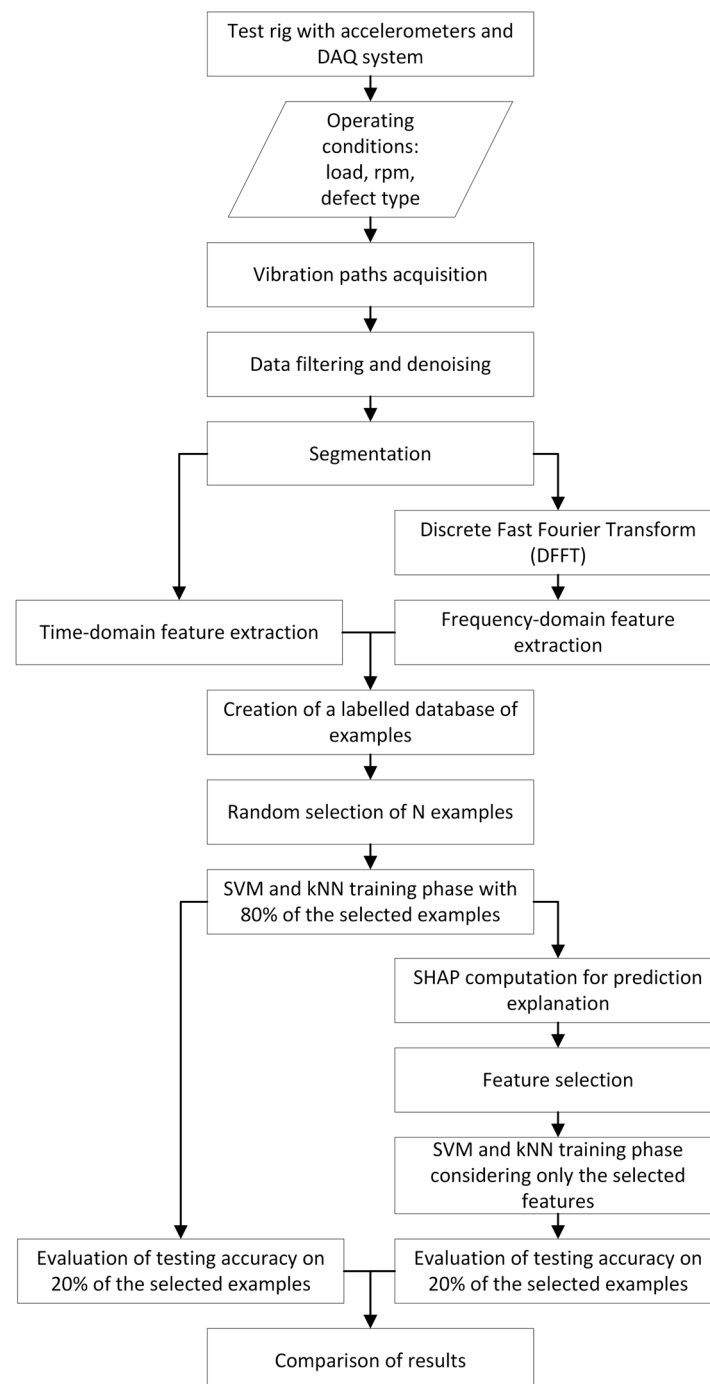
Test rig with accelerometers and DAQ system

Operating conditions: load, rpm, defect type

Vibration paths acquisition

Data filtering and denoising

Segmentation

Discrete Fast Fourier Transform (DFFT)

Time-domain feature extraction

Frequency-domain feature extraction

Creation of a labelled database of examples

Random selection of N examples

SVM and kNN training phase with 80% of the selected examples

SHAP computation for prediction explanation

Feature selection

SVM and kNN training phase considering only the selected features

Evaluation of testing accuracy on 20% of the selected examples

Evaluation of testing accuracy on 20% of the selected examples

Comparison of results